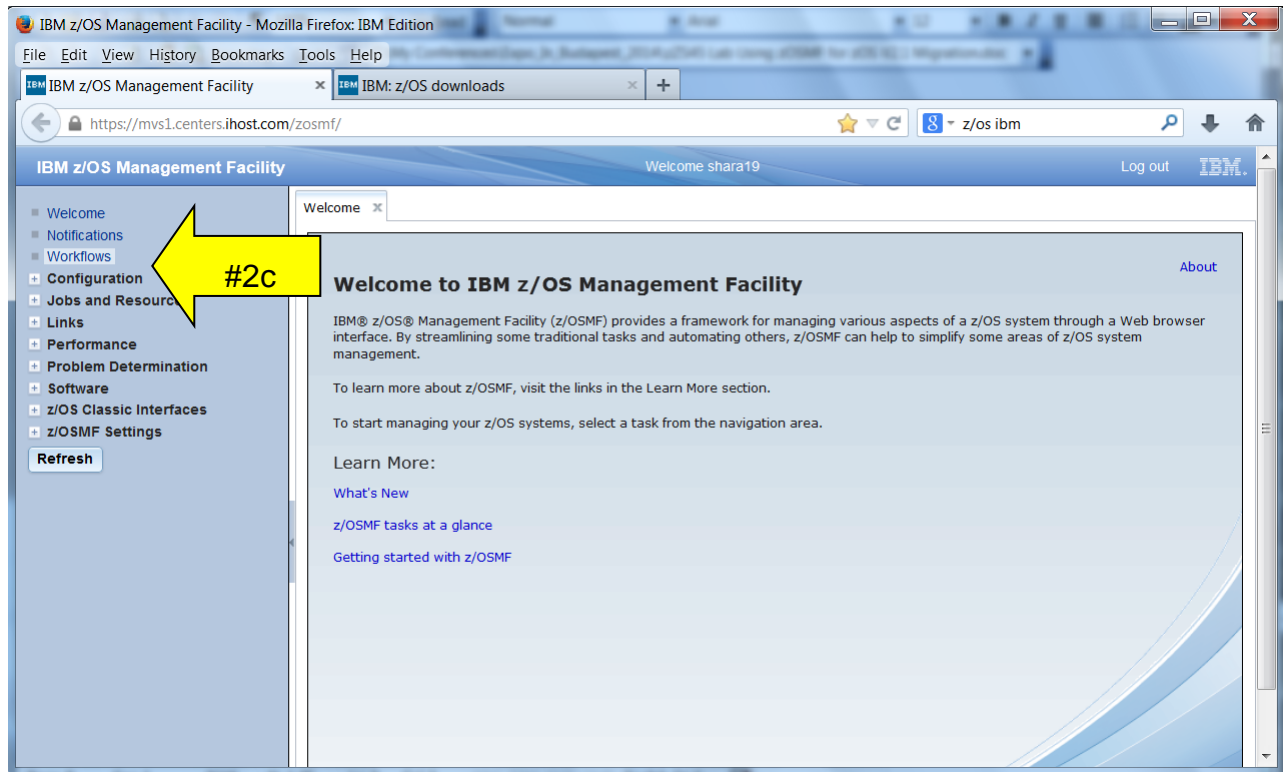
IBM z/OS Management Facility - Mozilla Firefox: IBM Edition

File Edit View History Bookmarks Tools Help

IBM z/OS Management Facility ×
IBM: z/OS downloads ×
+

https://mvs1.centers.ihost.com/zosmf/

z/os ibm

IBM z/OS Management Facility
Welcome shara19
Log out
IBM.

Welcome
Notifications
Workflows
Configuration
Jobs and Resource
Links
Performance
Problem Determination
Software
z/OS Classic Interfaces
z/OSMF Settings
Refresh

#2c

Welcome ×

About

Welcome to IBM z/OS Management Facility

IBM® z/OS® Management Facility (z/OSMF) provides a framework for managing various aspects of a z/OS system through a Web browser interface. By streamlining some traditional tasks and automating others, z/OSMF can help to simplify some areas of z/OS system management.

To learn more about z/OSMF, visit the links in the Learn More section.

To start managing your z/OS systems, select a task from the navigation area.

Learn More:

What's New

z/OSMF tasks at a glance

Getting started with z/OSMF